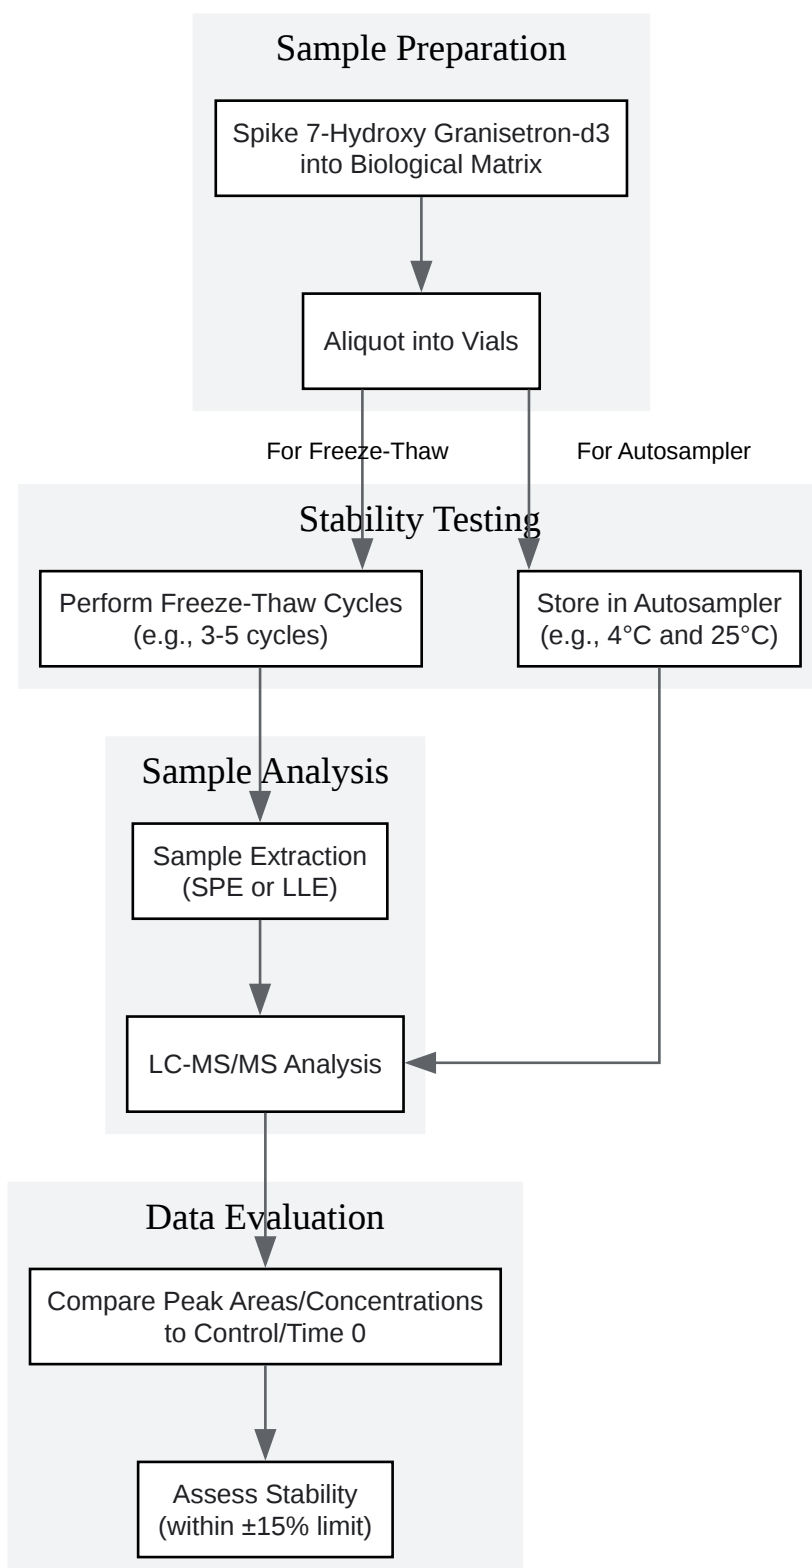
Sample Preparation

Spike 7-Hydroxy Granisetron-d3 into Biological Matrix

Aliquot into Vials

For Freeze-Thaw

For Autosampler

Stability Testing

Perform Freeze-Thaw Cycles (e.g., 3-5 cycles)

Store in Autosampler (e.g., 4°C and 25°C)

Sample Analysis

Sample Extraction (SPE or LLE)

LC-MS/MS Analysis

Data Evaluation

Compare Peak Areas/Concentrations to Control/Time 0

Assess Stability (within ±15% limit)